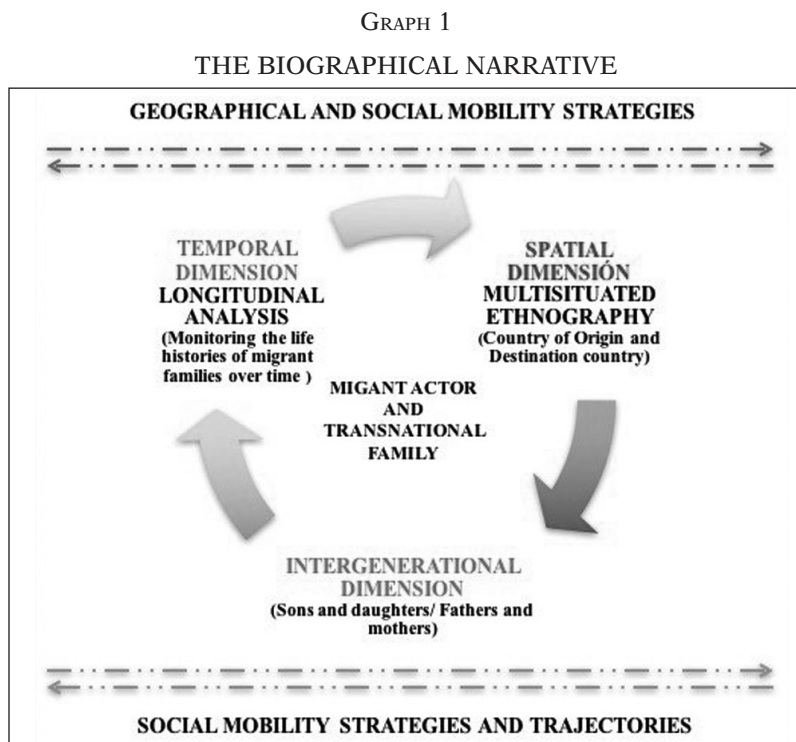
GRAPH 1

THE BIOGRAPHICAL NARRATIVE

GEOGRAPHICAL AND SOCIAL MOBILITY STRATEGIES

TEMPORAL DIMENSION
LONGITUDINAL ANALYSIS
(Monitoring the life histories of migrant families over time )

SPATIAL DIMENSIÓN
MULTISITUATED ETHNOGRAPHY
(Country of Origin and Destination country)

MIGANT ACTOR AND TRANSNATIONAL FAMILY

INTERGENERATIONAL DIMENSION
(Sons and daughters/ Fathers and mothers)

SOCIAL MOBILITY STRATEGIES AND TRAJECTORIES